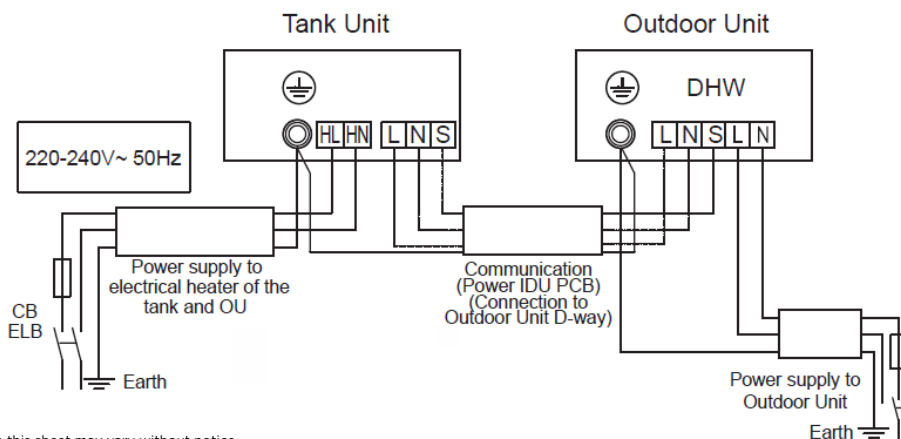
Tank Unit

Outdoor Unit

DHW

HL HN L N S

L N S L N

220-240V~ 50Hz

Power supply to electrical heater of the tank and OU

Communication (Power IDU PCB) (Connection to Outdoor Unit D-way)

CB ELB

Earth

Power supply to Outdoor Unit

Earth

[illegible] this sheet may vary without notice